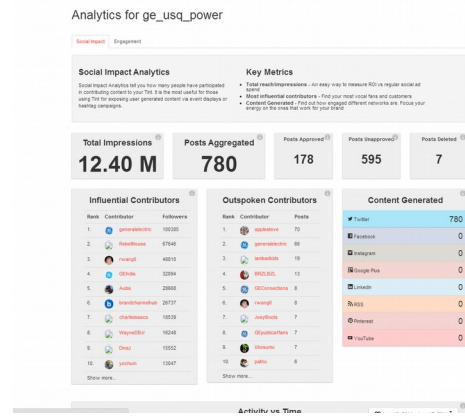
Analytics for ge_usq_power

Social Impact | Engagement

Social Impact Analytics

Social Impact Analytics tell you how many people have participated in contributing content to your Tint. It is the most useful for those using Tint for exposing user generated content via event displays or hashtag campaigns.

Key Metrics

Total reach/impressions - An easy way to measure ROI vs regular social ad spend
Most influential contributors - Find your most vocal fans and customers
Content Generated - Find out how engaged different networks are. Focus your energy on the ones that work for your brand

Total Impressions
12.40 M

Posts Aggregated
780

Posts Approved
178

Posts Unapproved
595

Posts Deleted
7

Influential Contributors

| Rank | Contributor | Followers |
|---|---|---|
| 1. | generalelectric | 100285 |
| 2. | RebelHouse | 57646 |
| 3. | rwangX | 40010 |
| 4. | GEIndia | 32094 |
| 5. | Auda | 29808 |
| 6. | brandchannelhub | 26737 |
| 7. | charliebasics | 18539 |
| 8. | WayneEBiz | 16248 |
| 9. | Direz | 15552 |
| 10. | yochum | 13047 |

Show more...

Outspoken Contributors

| Rank | Contributor | Posts |
|---|---|---|
| 1. | applesteve | 118 |
| 2. | generalelectric | 86 |
| 3. | lambadkids | 19 |
| 4. | BRZLBZL | 13 |
| 5. | GEConnections | 8 |
| 6. | rwangX | 8 |
| 7. | JoeyBeds | 7 |
| 8. | GEpublicaffairs | 7 |
| 9. | blossumc | 7 |
| 10. | palkiu | 6 |

Show more...

Content Generated

| | |
|---|---|
| Twitter | 780 |
| Facebook | 0 |
| Instagram | 0 |
| Google Plus | 0 |
| LinkedIn | 0 |
| RSS | 0 |
| Pinterest | 0 |
| YouTube | 0 |

Activity vs Time